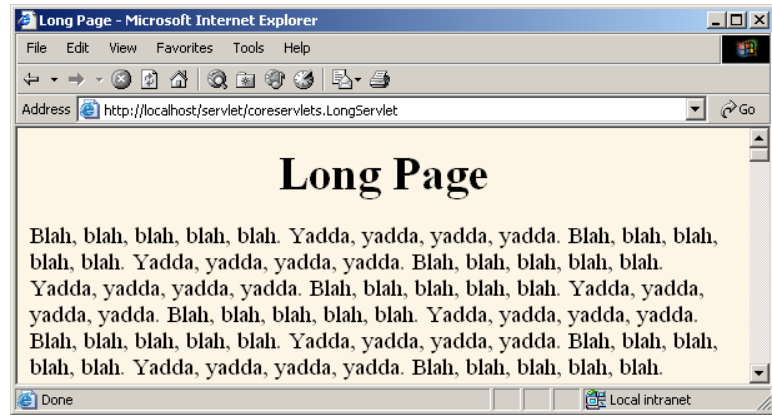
Long Page - Microsoft Internet Explorer

File Edit View Favorites Tools Help

Address http://localhost/servlet/coreservlets.LongServlet Go

Long Page

Blah, blah, blah, blah, blah. Yadda, yadda, yadda, yadda. Blah, blah, blah, blah, blah. Yadda, yadda, yadda, yadda. Blah, blah, blah, blah, blah. Yadda, yadda, yadda, yadda. Blah, blah, blah, blah, blah. Yadda, yadda, yadda, yadda. Blah, blah, blah, blah, blah. Yadda, yadda, yadda, yadda. Blah, blah, blah, blah, blah. Yadda, yadda, yadda, yadda. Blah, blah, blah, blah, blah. Yadda, yadda, yadda, yadda. Blah, blah, blah, blah, blah.

Done Local intranet